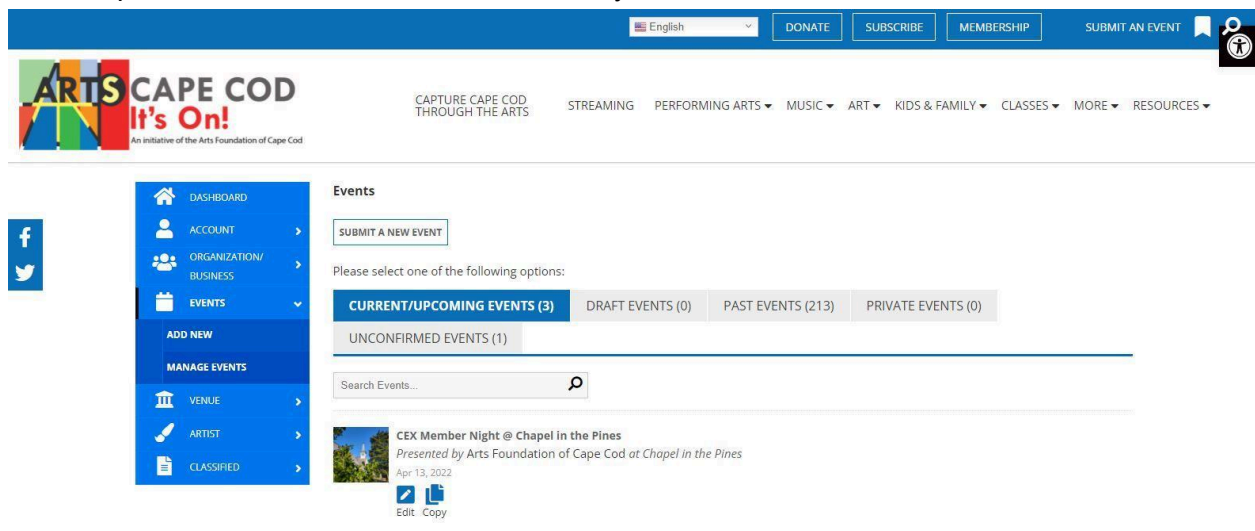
English
DONATE
SUBSCRIBE
MEMBERSHIP
SUBMIT AN EVENT

ARTS CAPE COD
It's On!
An initiative of the Arts Foundation of Cape Cod

CAPTURE CAPE COD THROUGH THE ARTS
STREAMING
PERFORMING ARTS
MUSIC
ART
KIDS & FAMILY
CLASSES
MORE
RESOURCES

DASHBOARD
ACCOUNT
ORGANIZATION/ BUSINESS
EVENTS
ADD NEW
MANAGE EVENTS
VENUE
ARTIST
CLASSIFIED

Events

SUBMIT A NEW EVENT

Please select one of the following options:

CURRENT/UPCOMING EVENTS (3)
DRAFT EVENTS (0)
PAST EVENTS (213)
PRIVATE EVENTS (0)
UNCONFIRMED EVENTS (1)

Search Events...

CEX Member Night @ Chapel in the Pines
Presented by Arts Foundation of Cape Cod at Chapel in the Pines
Apr 13, 2022
Edit Copy